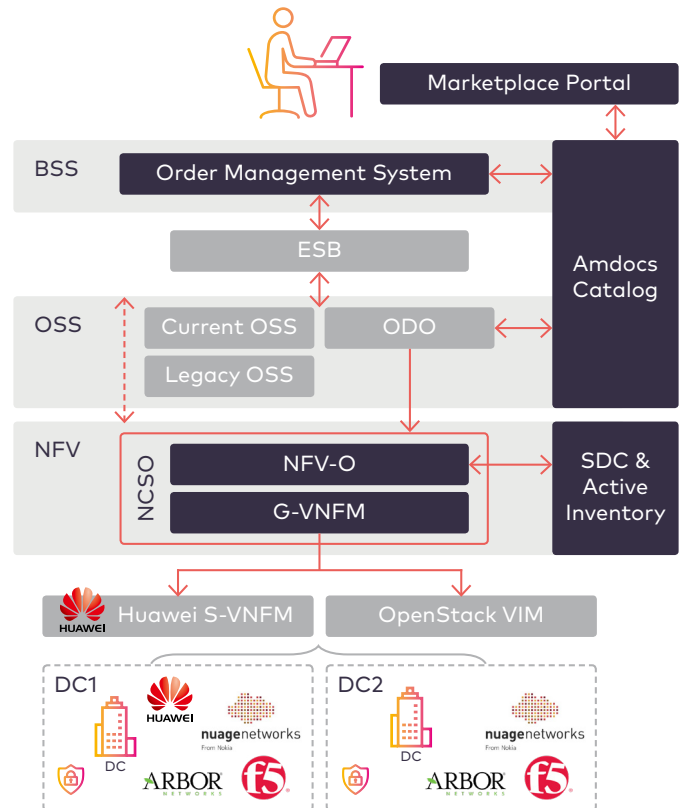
Marketplace Portal

BSS

Order Management System

ESB

Amdocs Catalog

OSS

Current OSS

ODO

Legacy OSS

NFV

NCSO

NFV-O

G-VNFM

SDC & Active Inventory

HUAWEI

Huawei S-VNFM

OpenStack VIM

DC1

HUAWEI

DC

nuagenetworks
From Nokia

ARBOR
NETWORKS

f5

DC2

DC

nuagenetworks
From Nokia

ARBOR
NETWORKS

f5